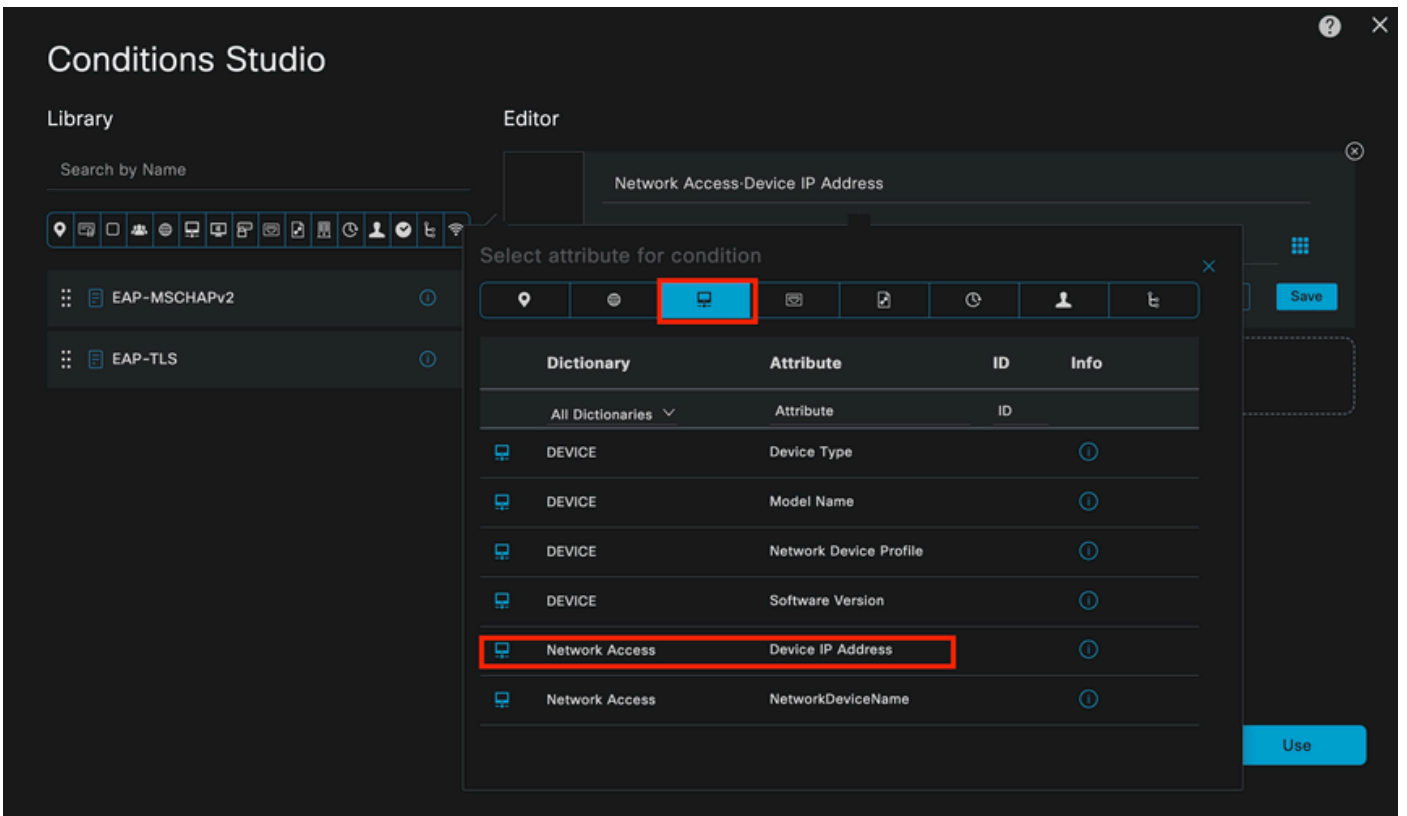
Conditions Studio

Library

Search by Name

EAP-MSCHAPv2

EAP-TLS

Editor

Network Access·Device IP Address

Save

Select attribute for condition

| | Dictionary | Attribute | ID | Info |
|---|---|---|---|---|
| | All Dictionaries | Attribute | ID | |
| | DEVICE | Device Type | | |
| | DEVICE | Model Name | | |
| | DEVICE | Network Device Profile | | |
| | DEVICE | Software Version | | |
| | Network Access | Device IP Address | | |
| | Network Access | NetworkDeviceName | | |

Use